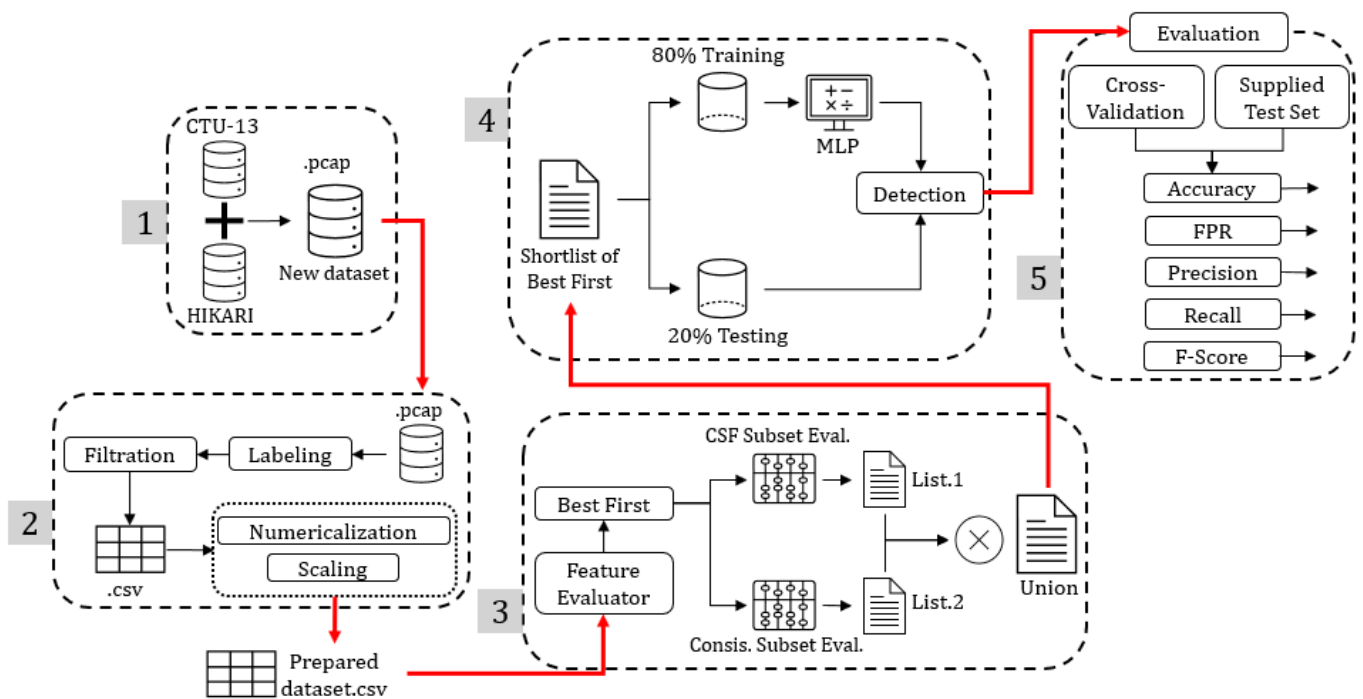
1

CTU-13

HIKARI

.pcap

New dataset

2

.pcap

Filtration

Labeling

.csv

Numericalization

Scaling

Prepared dataset.csv

3

Best First

Feature Evaluator

CSF Subset Eval.

List.1

Consis. Subset Eval.

List.2

$\otimes$

Union

4

80% Training

MLP

Shortlist of Best First

Detection

20% Testing

Evaluation

5

Cross-Validation

Supplied Test Set

Accuracy

FPR

Precision

Recall

F-Score